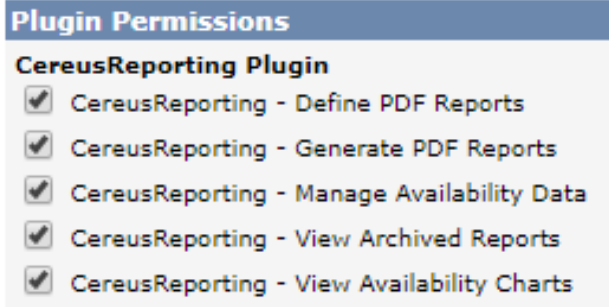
Plugin Permissions

CereusReporting Plugin

CereusReporting - Define PDF Reports

CereusReporting - Generate PDF Reports

CereusReporting - Manage Availability Data

CereusReporting - View Archived Reports

CereusReporting - View Availability Charts